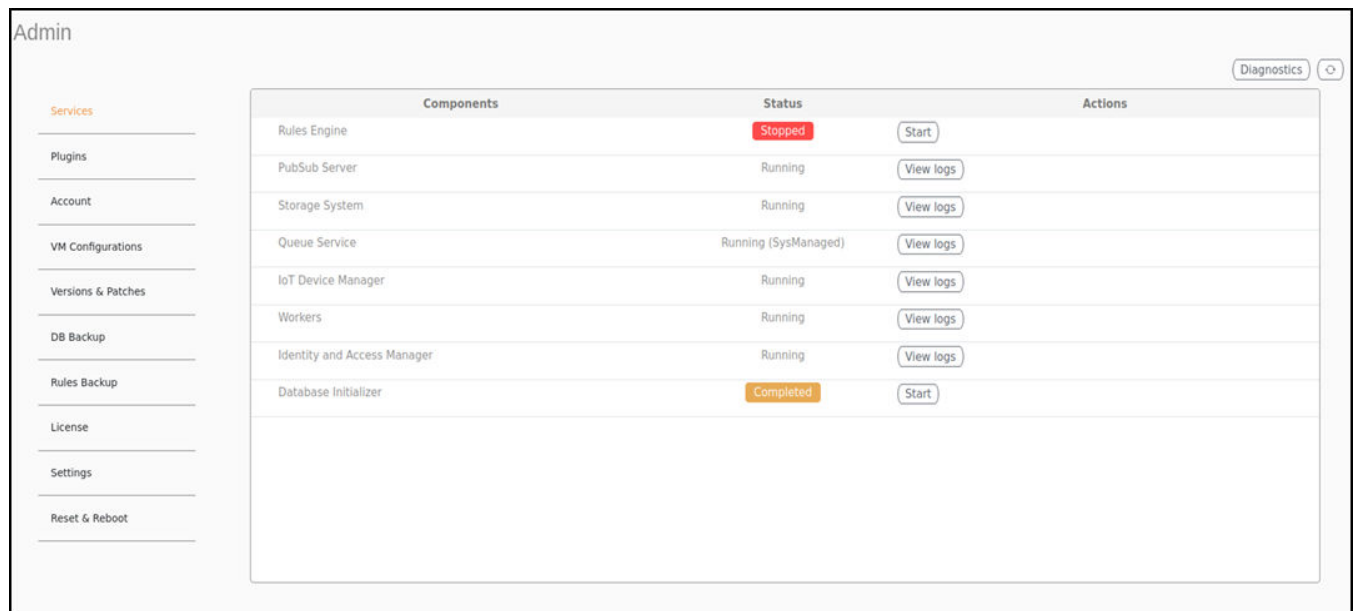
Admin

Diagnostics

Services

Plugins

Account

VM Configurations

Versions & Patches

DB Backup

Rules Backup

License

Settings

Reset & Reboot

| Components | Status | Actions |
|---|---|---|
| Rules Engine | Stopped | Start |
| PubSub Server | Running | View logs |
| Storage System | Running | View logs |
| Queue Service | Running (SysManaged) | View logs |
| IoT Device Manager | Running | View logs |
| Workers | Running | View logs |
| Identity and Access Manager | Running | View logs |
| Database Initializer | Completed | Start |